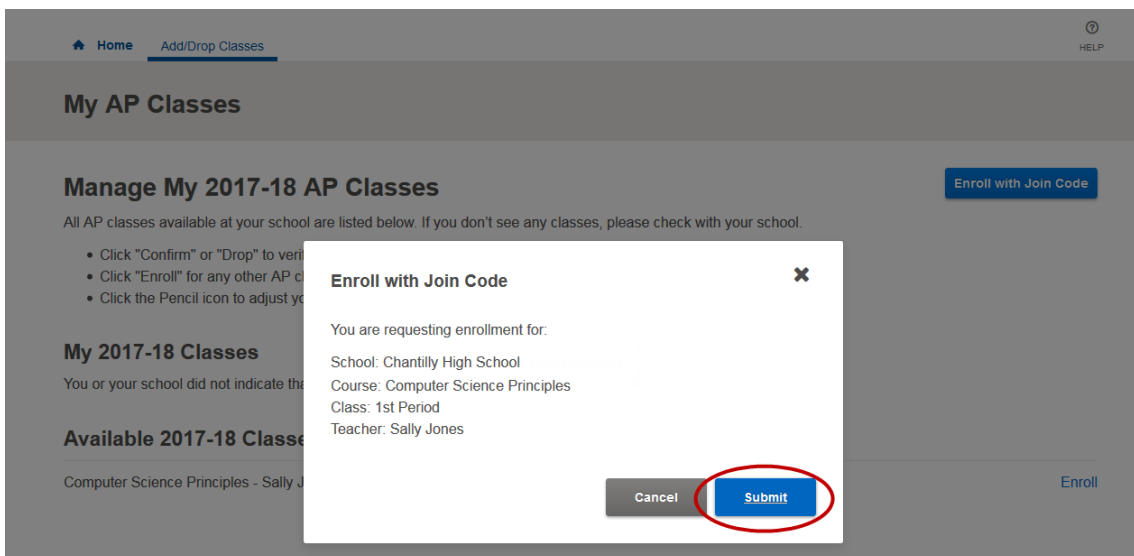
Home Add/Drop Classes

HELP

My AP Classes

Manage My 2017-18 AP Classes

Enroll with Join Code

All AP classes available at your school are listed below. If you don't see any classes, please check with your school.

- Click "Confirm" or "Drop" to veri
- Click "Enroll" for any other AP cl
- Click the Pencil icon to adjust yo

My 2017-18 Classes

You or your school did not indicate tha

Available 2017-18 Classe

Computer Science Principles - Sally J

Enroll

Enroll with Join Code

You are requesting enrollment for:

School: Chantilly High School
Course: Computer Science Principles
Class: 1st Period
Teacher: Sally Jones

Cancel Submit